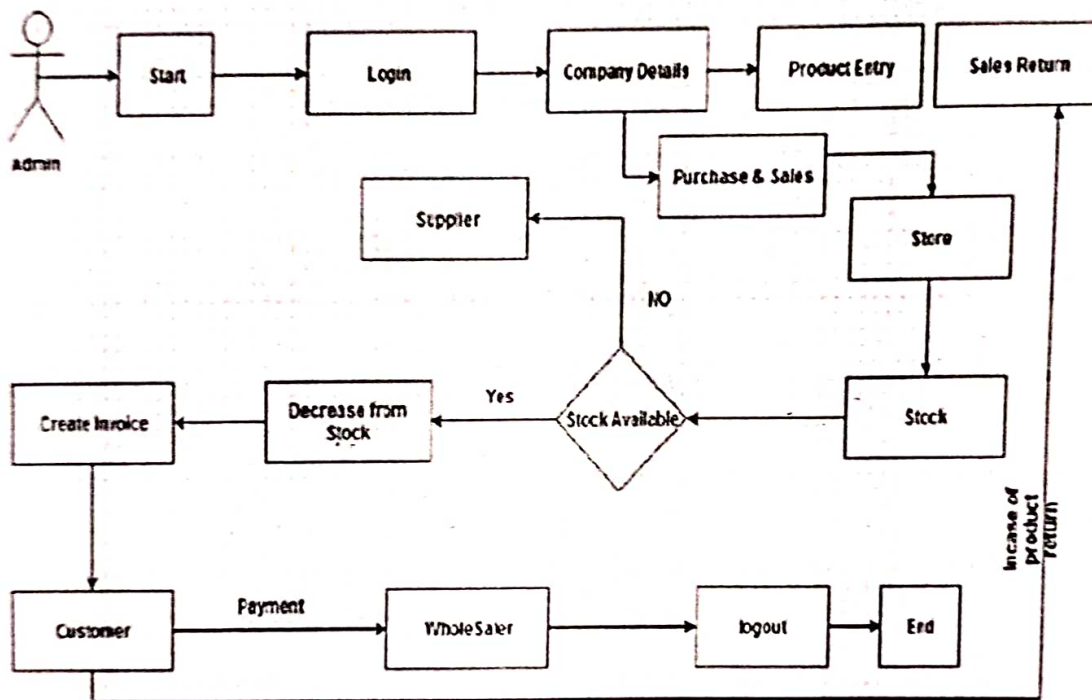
Admin

Start

Login

Company Details

Product Entry

Sales Return

Purchase & Sales

Supplier

Store

NO

Yes

Stock Available

Stock

Create Invoice

Decrease from Stock

Incase of product return

Customer

Payment

WholeSaler

logout

End